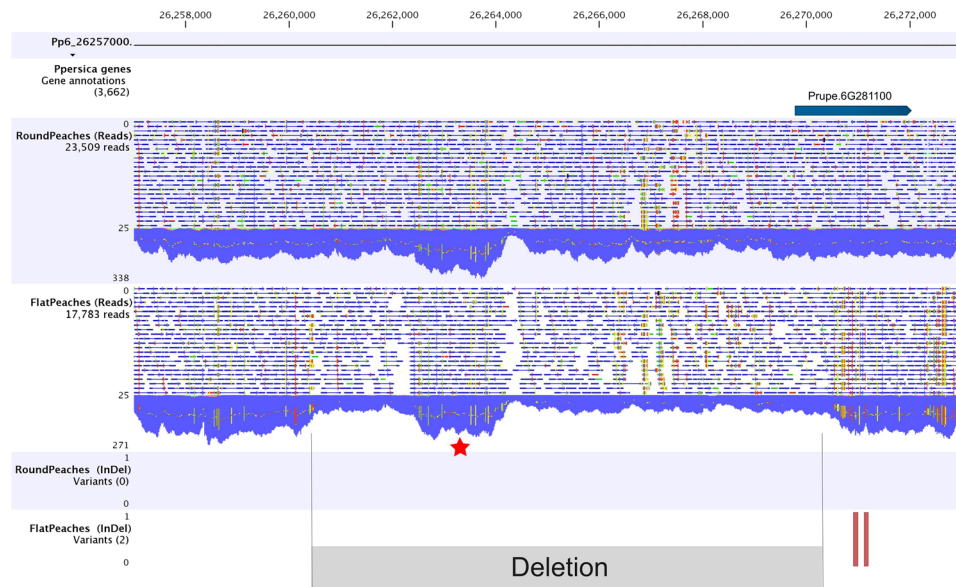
26,258,000 26,260,000 26,262,000 26,264,000 26,266,000 26,268,000 26,270,000 26,272,000

Pp6_26257000.

Ppersica genes
Gene annotations
(3,662)

Prupe.6G281100

0
RoundPeaches (Reads)
23,509 reads

25

338

0
FlatPeaches (Reads)
17,783 reads

25

271

1
RoundPeaches (InDel)
Variants (0)

0

1
FlatPeaches (InDel)
Variants (2)

0

Deletion